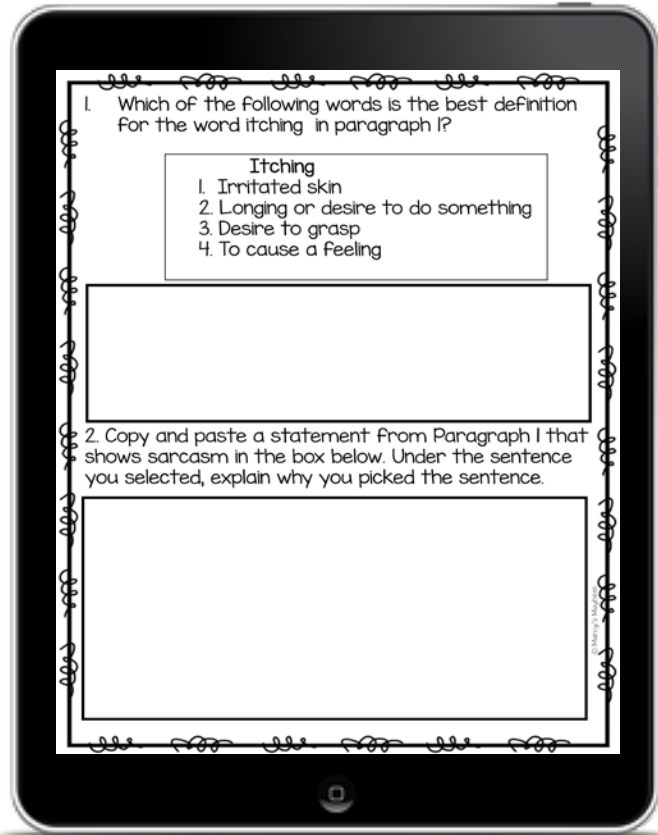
1. Which of the following words is the best definition for the word itching in paragraph 1?

Itching
1. Irritated skin
2. Longing or desire to do something
3. Desire to grasp
4. To cause a feeling

2. Copy and paste a statement from Paragraph 1 that shows sarcasm in the box below. Under the sentence you selected, explain why you picked the sentence.

© Marcy's Mayhem